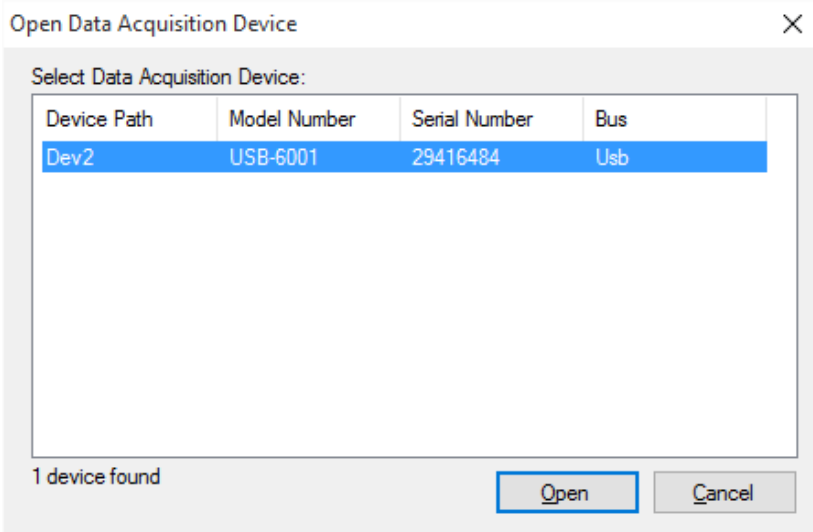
Open Data Acquisition Device

×

Select Data Acquisition Device:

| Device Path | Model Number | Serial Number | Bus |
|---|---|---|---|
| Dev2 | USB-6001 | 29416484 | Usb |

1 device found

Open

Cancel